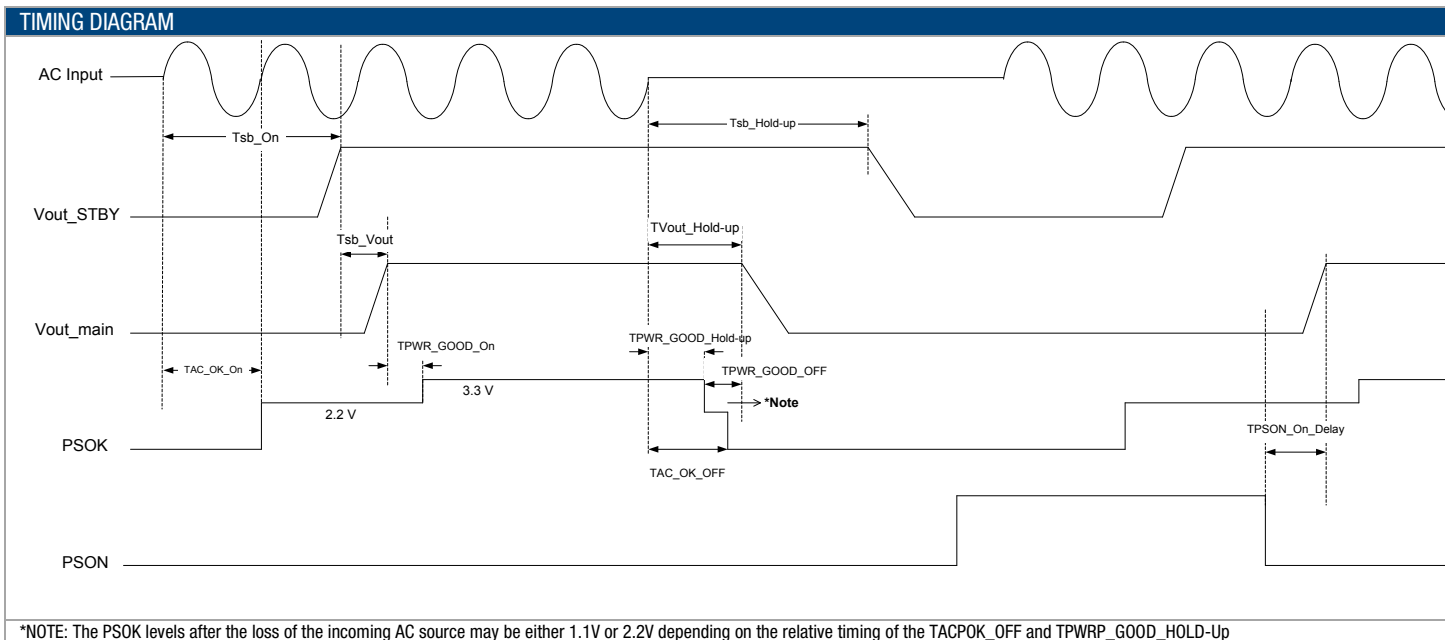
TIMING DIAGRAM

AC Input

Tsb_On

Tsb_Hold-up

Vout_STBY

Tsb_Vout

TVout_Hold-up

Vout_main

TAC_OK_On

TPWR_GOOD_On

TPWR_GOOD_Hold-up

TPWR_GOOD_OFF

3.3 V

*Note

2.2 V

PSOK

TAC_OK_OFF

TPSON_On_Delay

PSON

*NOTE: The PSOK levels after the loss of the incoming AC source may be either 1.1V or 2.2V depending on the relative timing of the TACPOK_OFF and TPWRP_GOOD_HOLD-Up